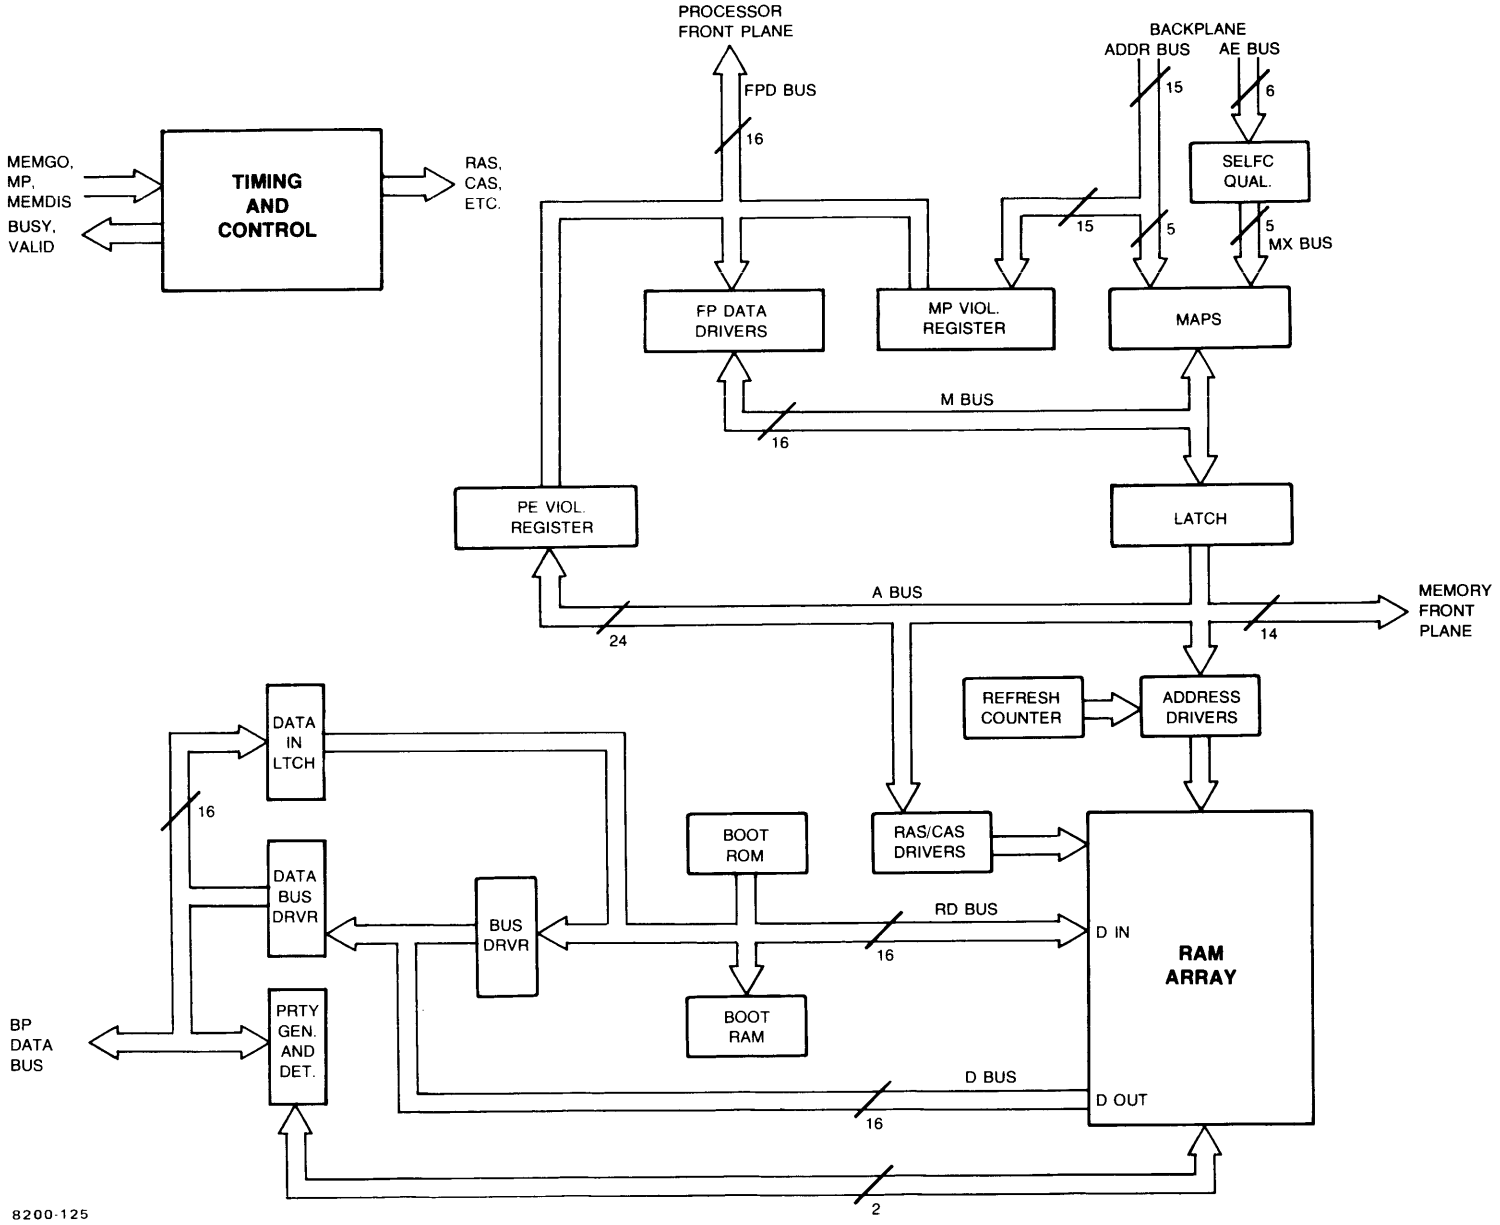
PROCESSOR FRONT PLANE

BACKPLANE
ADDR BUS
AE BUS

FPD BUS
16
15
6

MEMGO, MP, MEMDIS
BUSY, VALID

TIMING AND CONTROL

RAS, CAS, ETC.

SELFC QUAL.

15
5
5
MX BUS

FP DATA DRIVERS

MP VIOL. REGISTER

MAPS

M BUS
16

PE VIOL. REGISTER

LATCH

A BUS
24
14

MEMORY FRONT PLANE

REFRESH COUNTER

ADDRESS DRIVERS

DATA IN LTCH

16

DATA BUS DRVR

BOOT ROM

RAS/CAS DRIVERS

BUS DRVR

RD BUS
16

D IN

RAM ARRAY

BP DATA BUS

PRTY GEN. AND DET.

BOOT RAM

D BUS
16

D OUT

2

8200-125